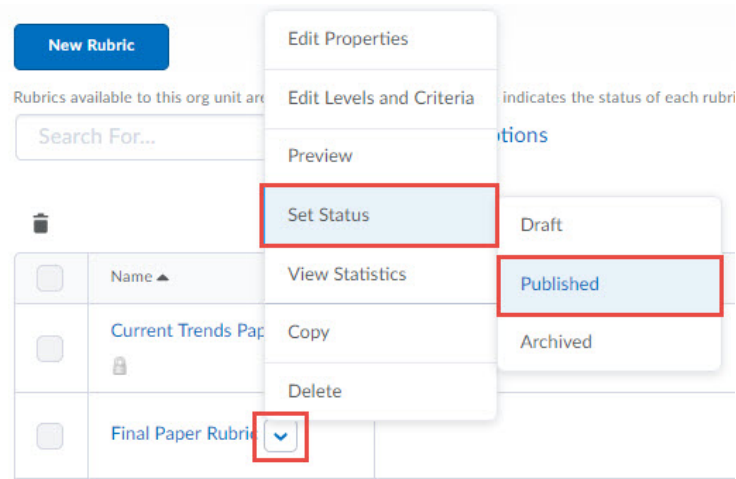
New Rubric

Rubrics available to this org unit are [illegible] indicates the status of each rubri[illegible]

Search For...

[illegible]tions

Name ▲

Current Trends Pap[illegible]

Final Paper Rubric

Edit Properties

Edit Levels and Criteria

Preview

Set Status

View Statistics

Copy

Delete

Draft

Published

Archived